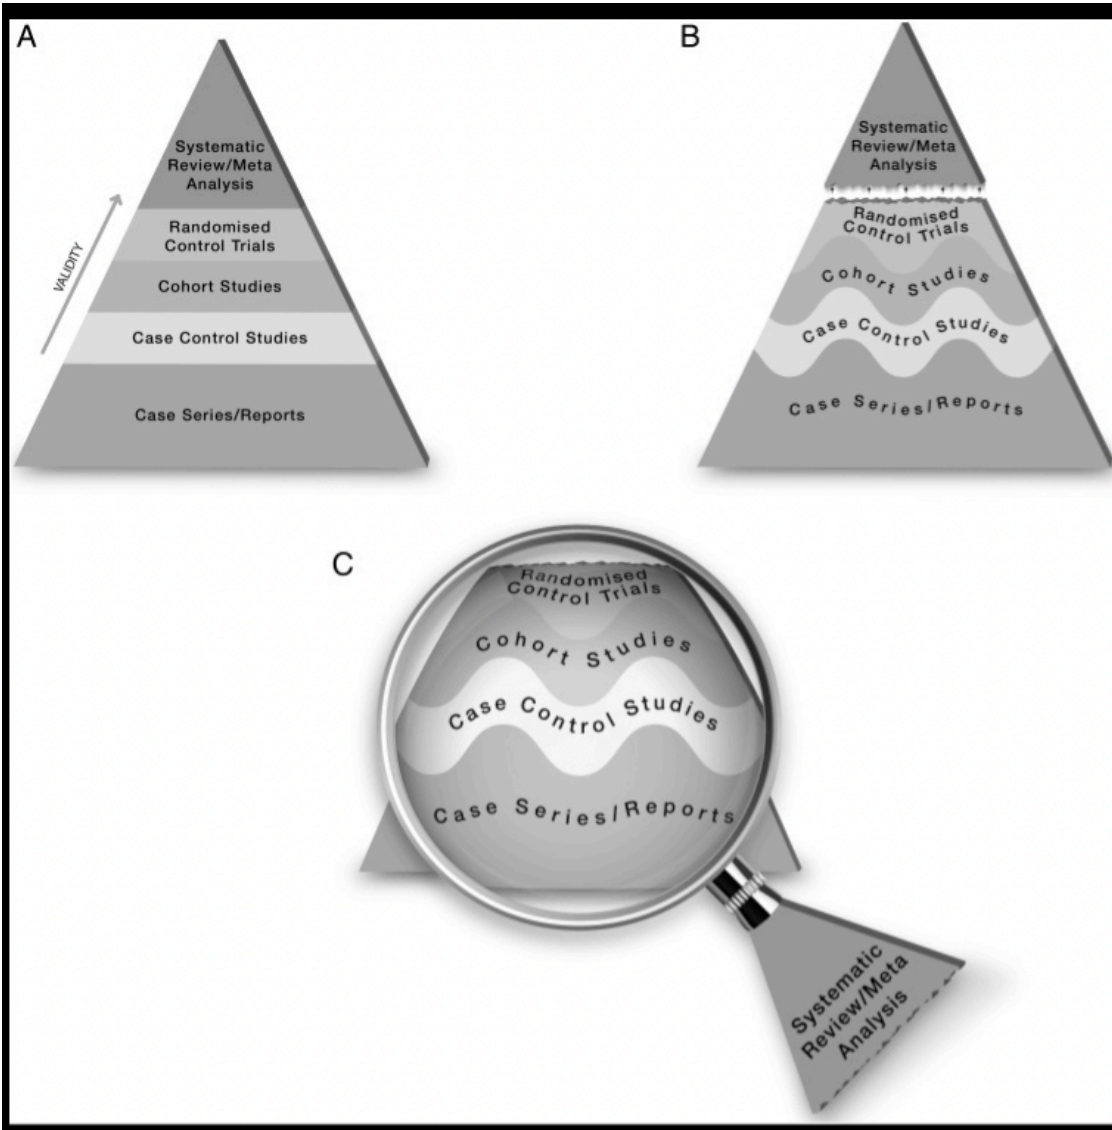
A

Systematic Review/Meta Analysis

Randomised Control Trials

Cohort Studies

Case Control Studies

Case Series/Reports

VALIDITY

B

Systematic Review/Meta Analysis

Randomised Control Trials

Cohort Studies

Case Control Studies

Case Series/Reports

C

Randomised Control Trials

Cohort Studies

Case Control Studies

Case Series/Reports

Systematic Review/Meta Analysis